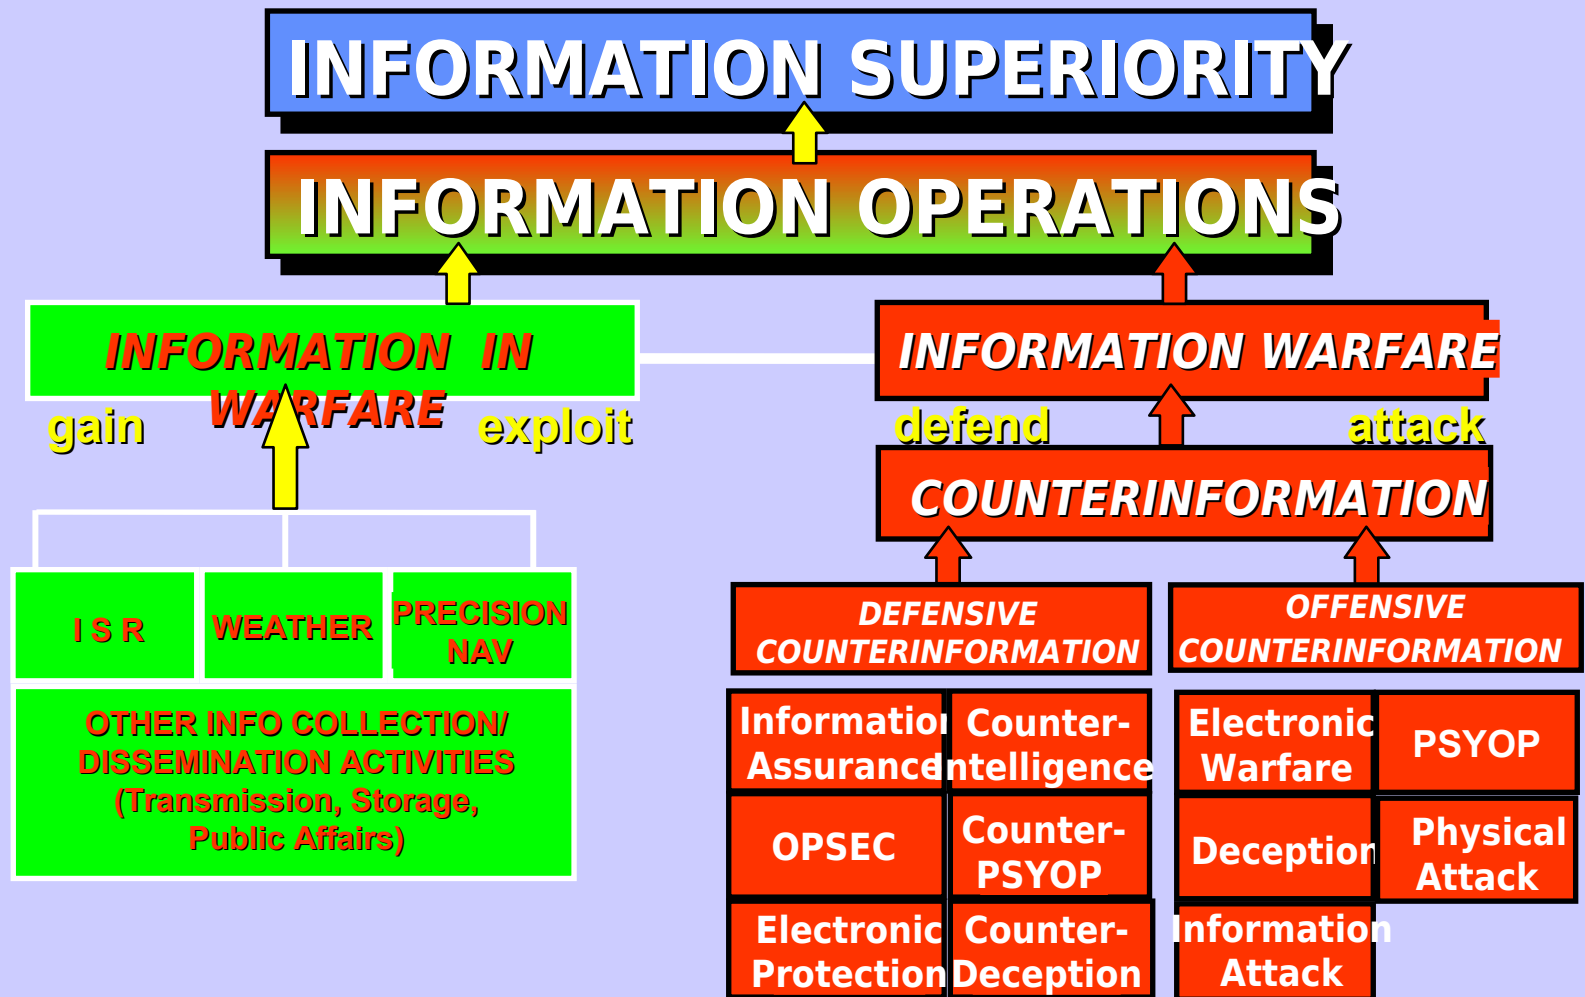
INFORMATION SUPERIORITY

INFORMATION OPERATIONS

INFORMATION IN WARFARE

gain

exploit

INFORMATION WARFARE

defend

attack

COUNTERINFORMATION

I S R

WEATHER

PRECISION NAV

OTHER INFO COLLECTION/ DISSEMINATION ACTIVITIES (Transmission, Storage, Public Affairs)

DEFENSIVE COUNTERINFORMATION

OFFENSIVE COUNTERINFORMATION

Information Assurance

Counter-Intelligence

OPSEC

Counter-PSYOP

Electronic Protection

Counter-Deception

Electronic Warfare

PSYOP

Deception

Physical Attack

Information Attack